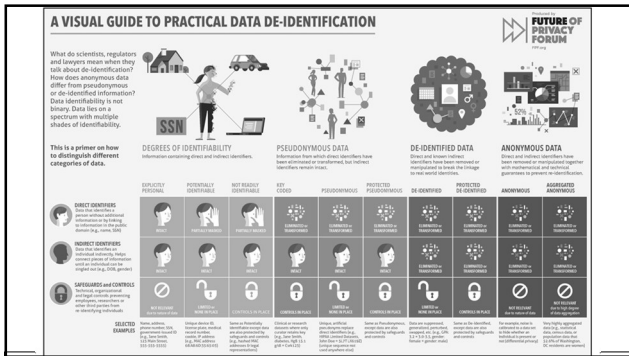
A VISUAL GUIDE TO PRACTICAL DATA DE-IDENTIFICATION

Produced by
FUTURE OF PRIVACY FORUM
fpf.org

What do scientists, regulators and lawyers mean when they talk about de-identification? How does anonymous data differ from pseudonymous or de-identified information? Data identifiability is not binary. Data lies on a spectrum with multiple shades of identifiability.

This is a primer on how to distinguish different categories of data.

SSN

DEGREES OF IDENTIFIABILITY
Information containing direct and indirect identifiers.

PSEUDONYMOUS DATA
Information from which direct identifiers have been eliminated or transformed, but indirect identifiers remain intact.

DE-IDENTIFIED DATA
Direct and known indirect identifiers have been removed or manipulated to break the linkage to real world identities.

ANONYMOUS DATA
Direct and indirect identifiers have been removed or manipulated together with mathematical and technical guarantees to prevent re-identification.

EXPLICITLY PERSONAL | POTENTIALLY IDENTIFIABLE | NOT READILY IDENTIFIABLE | KEY CODED | PSEUDONYMOUS | PROTECTED PSEUDONYMOUS | DE-IDENTIFIED | PROTECTED DE-IDENTIFIED | ANONYMOUS | AGGREGATED ANONYMOUS

DIRECT IDENTIFIERS
Data that identifies a person without additional information or by linking to information in the public domain (e.g., name, SSN)

INDIRECT IDENTIFIERS
Data that identifies an individual indirectly. Helps connect pieces of information until an individual can be singled out (e.g., DOB, gender)

SAFEGUARDS and CONTROLS
Technical, organizational and legal controls preventing employees, researchers or other third parties from re-identifying individuals

SELECTED EXAMPLES

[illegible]